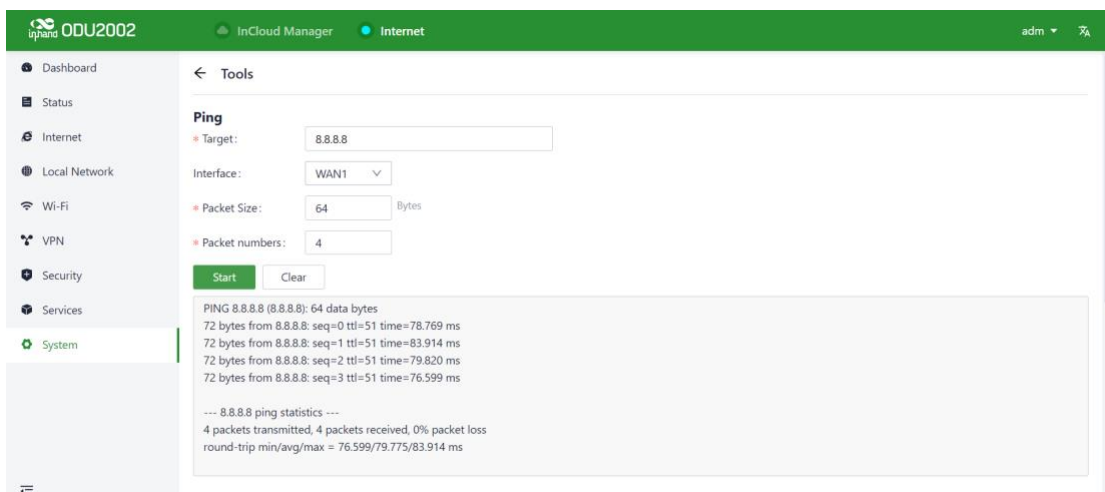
inhand ODU2002
InCloud Manager
Internet
adm ▾

Dashboard
Status
Internet
Local Network
Wi-Fi
VPN
Security
Services
System

← Tools

Ping
* Target: 8.8.8.8
Interface: WAN1
* Packet Size: 64 Bytes
* Packet numbers: 4
Start Clear

PING 8.8.8.8 (8.8.8.8): 64 data bytes
72 bytes from 8.8.8.8: seq=0 ttl=51 time=78.769 ms
72 bytes from 8.8.8.8: seq=1 ttl=51 time=83.914 ms
72 bytes from 8.8.8.8: seq=2 ttl=51 time=79.820 ms
72 bytes from 8.8.8.8: seq=3 ttl=51 time=76.599 ms

--- 8.8.8.8 ping statistics ---
4 packets transmitted, 4 packets received, 0% packet loss
round-trip min/avg/max = 76.599/79.775/83.914 ms